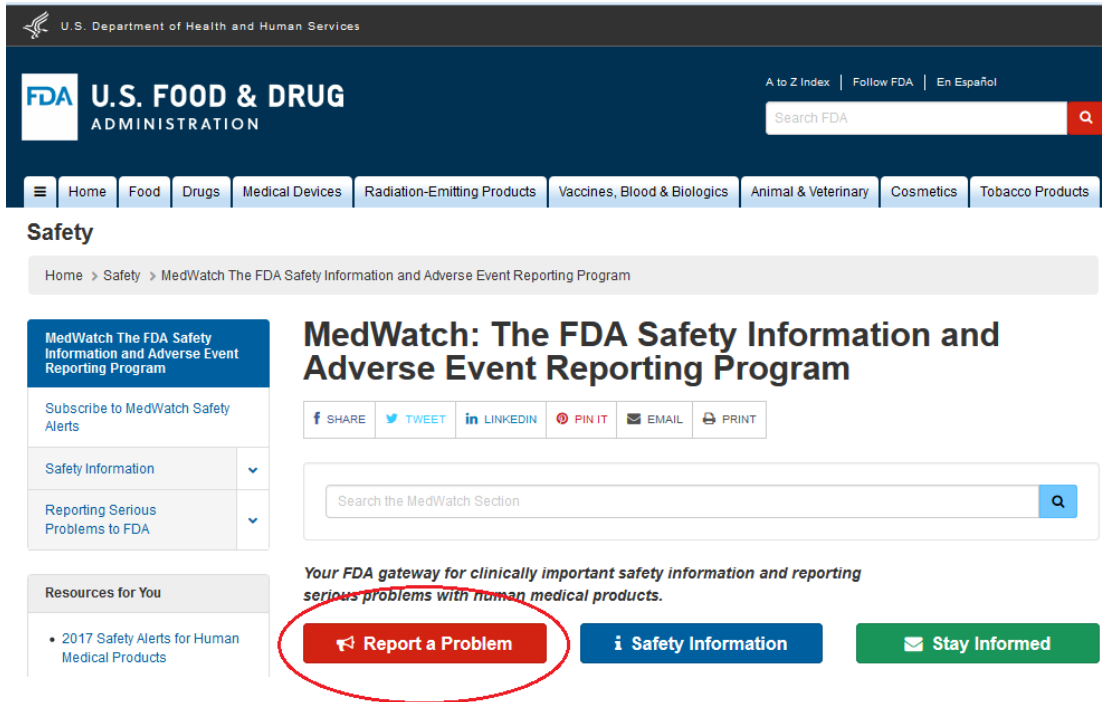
U.S. Department of Health and Human Services

FDA U.S. FOOD & DRUG ADMINISTRATION

A to Z Index | Follow FDA | En Español

Search FDA

Home | Food | Drugs | Medical Devices | Radiation-Emitting Products | Vaccines, Blood & Biologics | Animal & Veterinary | Cosmetics | Tobacco Products

Safety

Home > Safety > MedWatch The FDA Safety Information and Adverse Event Reporting Program

MedWatch The FDA Safety Information and Adverse Event Reporting Program

Subscribe to MedWatch Safety Alerts

Safety Information

Reporting Serious Problems to FDA

Resources for You

• 2017 Safety Alerts for Human Medical Products

MedWatch: The FDA Safety Information and Adverse Event Reporting Program

SHARE | TWEET | LINKEDIN | PIN IT | EMAIL | PRINT

Search the MedWatch Section

Your FDA gateway for clinically important safety information and reporting serious problems with human medical products.

Report a Problem | Safety Information | Stay Informed